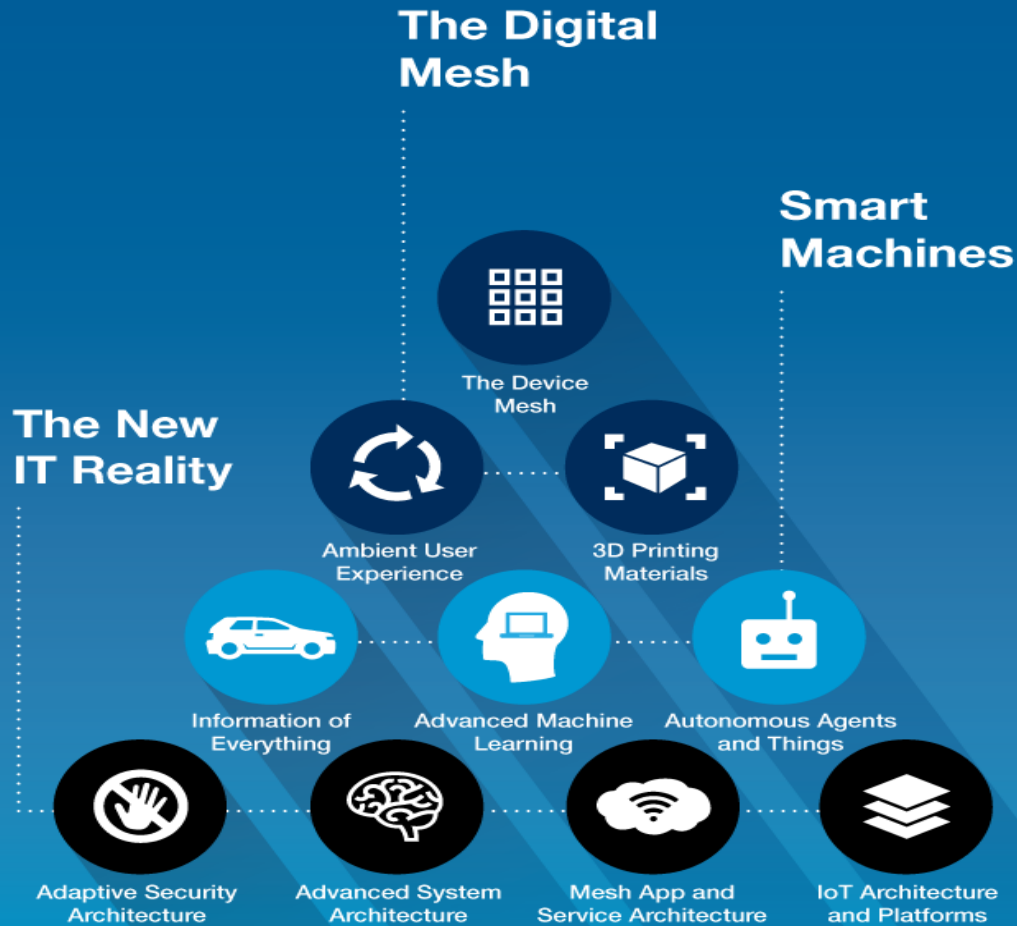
The Digital Mesh

Smart Machines

The New IT Reality

The Device Mesh

Ambient User Experience

3D Printing Materials

Information of Everything

Advanced Machine Learning

Autonomous Agents and Things

Adaptive Security Architecture

Advanced System Architecture

Mesh App and Service Architecture

IoT Architecture and Platforms